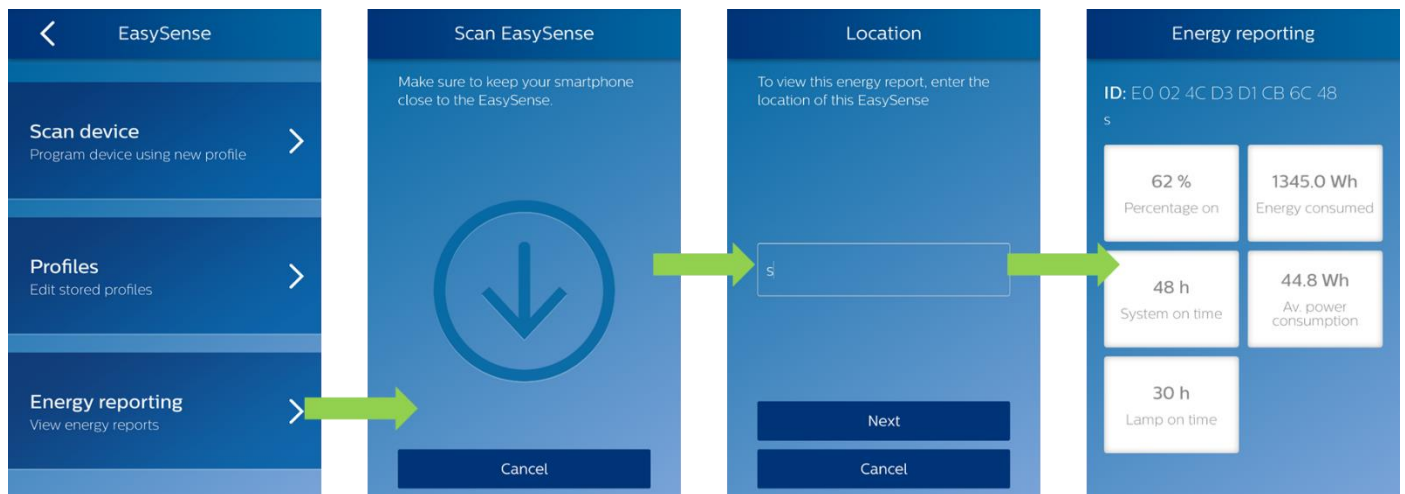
EasySense

Scan device
Program device using new profile

Profiles
Edit stored profiles

Energy reporting
View energy reports

Scan EasySense

Make sure to keep your smartphone close to the EasySense.

Cancel

Location

To view this energy report, enter the location of this EasySense

s

Next

Cancel

Energy reporting

ID: E0 02 4C D3 D1 CB 6C 48

s

62 %
Percentage on

1345.0 Wh
Energy consumed

48 h
System on time

44.8 Wh
Av. power consumption

30 h
Lamp on time